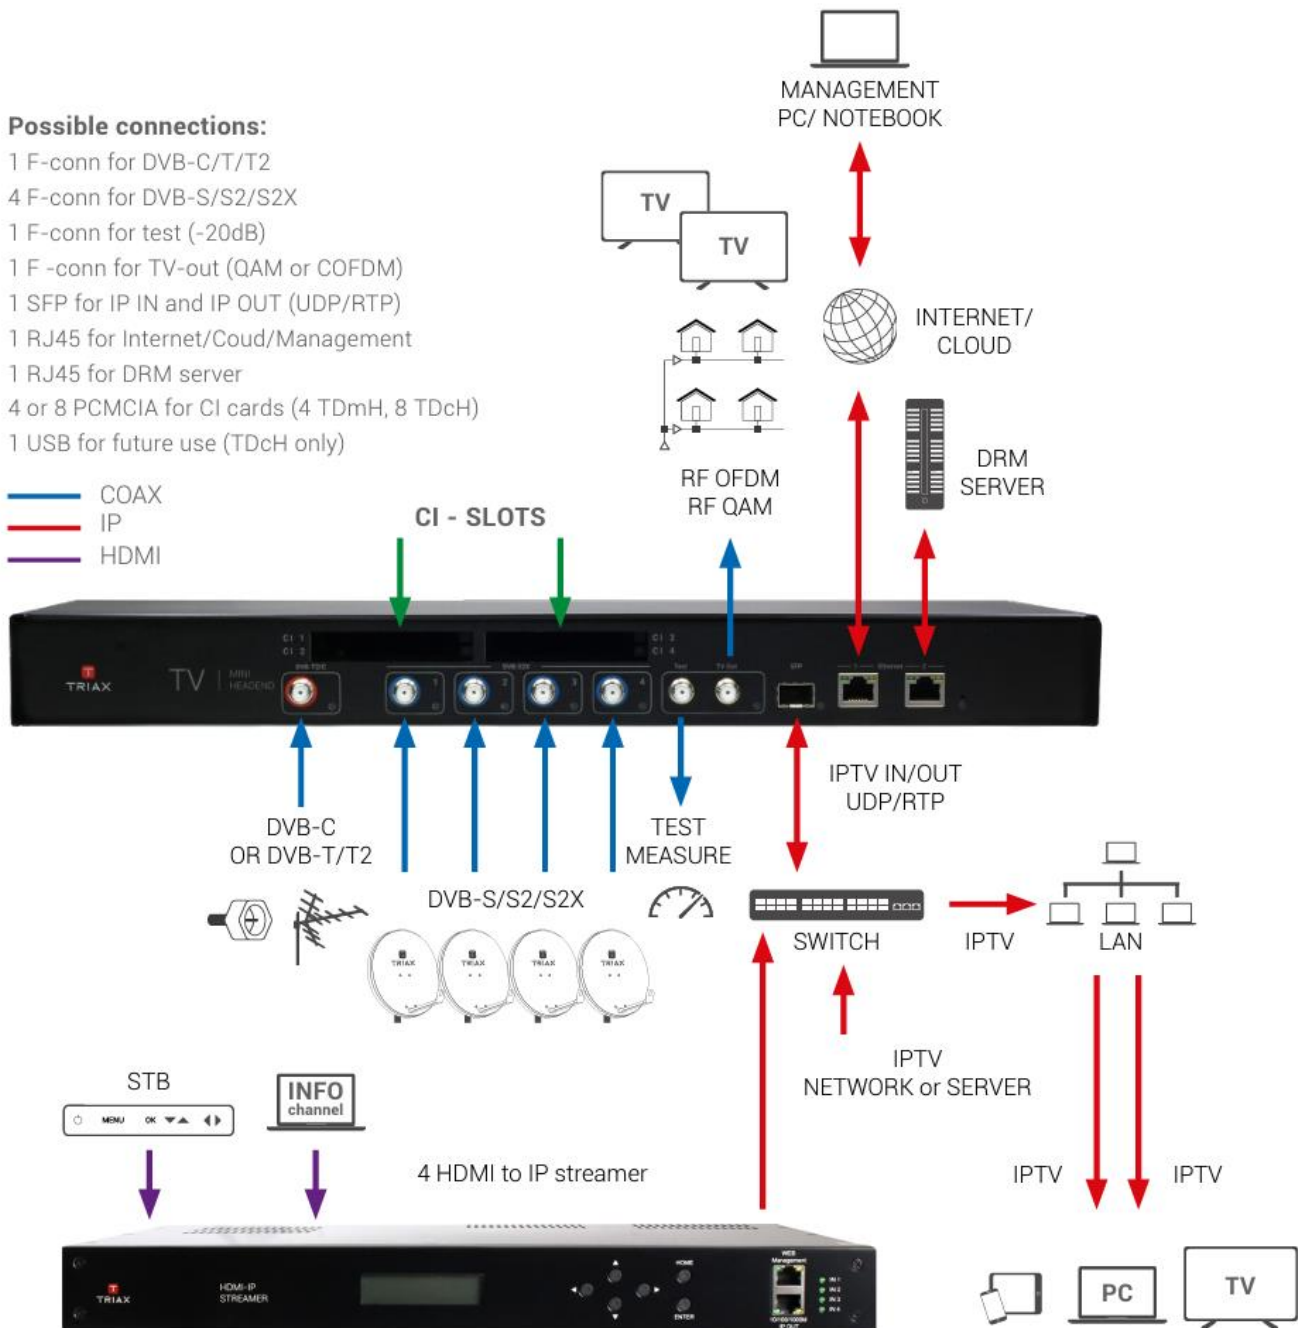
MANAGEMENT
PC/ NOTEBOOK

Possible connections:
1 F-conn for DVB-C/T/T2
4 F-conn for DVB-S/S2/S2X
1 F-conn for test (-20dB)
1 F -conn for TV-out (QAM or COFDM)
1 SFP for IP IN and IP OUT (UDP/RTP)
1 RJ45 for Internet/Coud/Management
1 RJ45 for DRM server
4 or 8 PCMCIA for CI cards (4 TDmH, 8 TDcH)
1 USB for future use (TDcH only)

TV
TV

INTERNET/
CLOUD

DRM
SERVER

RF OFDM
RF QAM

COAX
IP
HDMI

CI - SLOTS

CI 1
CI 2
CI 3
CI 4

TRIAX
TV | MINI HEADEND

IPTV IN/OUT
UDP/RTP

DVB-C
OR DVB-T/T2

TEST
MEASURE

DVB-S/S2/S2X

SWITCH

IPTV

LAN

TRIAX
TRIAX
TRIAX
TRIAX

IPTV
NETWORK or SERVER

STB
MENU OK

INFO
channel

4 HDMI to IP streamer

IPTV
IPTV

TRIAX
HDMI-IP
STREAMER
HOME
ENTER

PC
TV